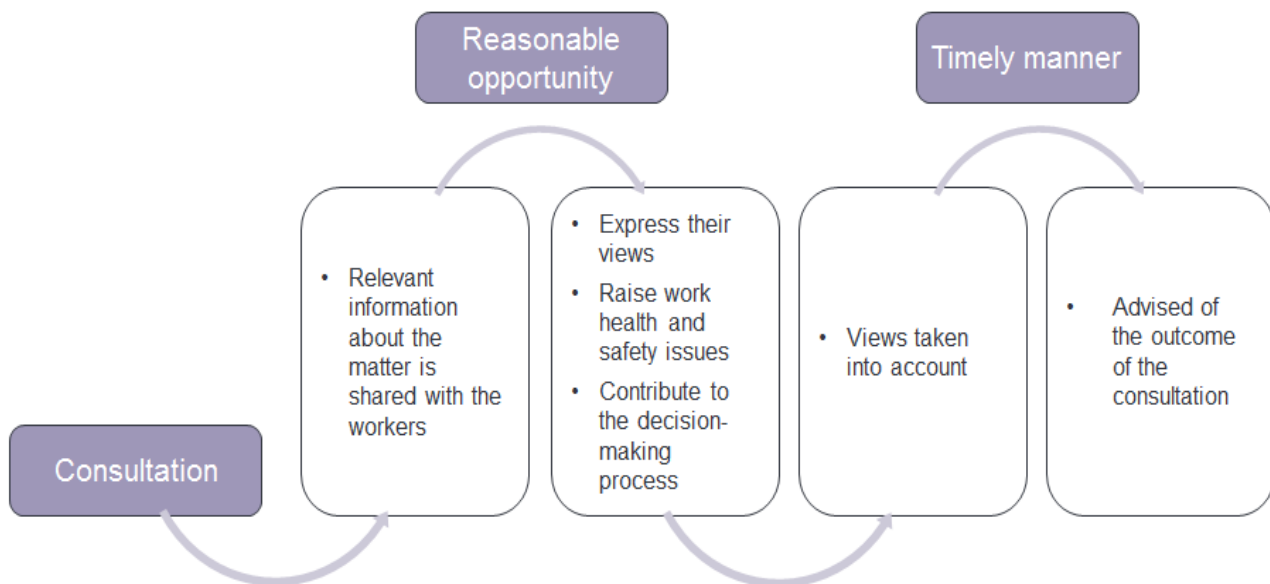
Reasonable opportunity

Timely manner

Consultation

• Relevant information about the matter is shared with the workers

• Express their views
• Raise work health and safety issues
• Contribute to the decision-making process

• Views taken into account

• Advised of the outcome of the consultation